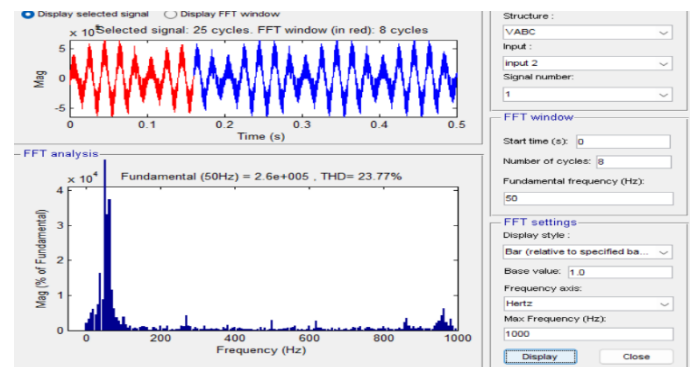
Display selected signal
Display FFT window

$\times 10^5$ Selected signal: 25 cycles. FFT window (in red): 8 cycles

5
0
-5
Mag
0 0.1 0.2 0.3 0.4 0.5
Time (s)

FFT analysis

$\times 10^4$ Fundamental (50Hz) = 2.6e+005 , THD= 23.77%

4
3
2
1
0
Mag (% of Fundamental)
0 200 400 600 800 1000
Frequency (Hz)

Structure :
VABC
Input :
input 2
Signal number:
1

FFT window
Start time (s): 0
Number of cycles: 8
Fundamental frequency (Hz):
50

FFT settings
Display style :
Bar (relative to specified ba...
Base value: 1.0
Frequency axis:
Hertz
Max Frequency (Hz):
1000

Display
Close